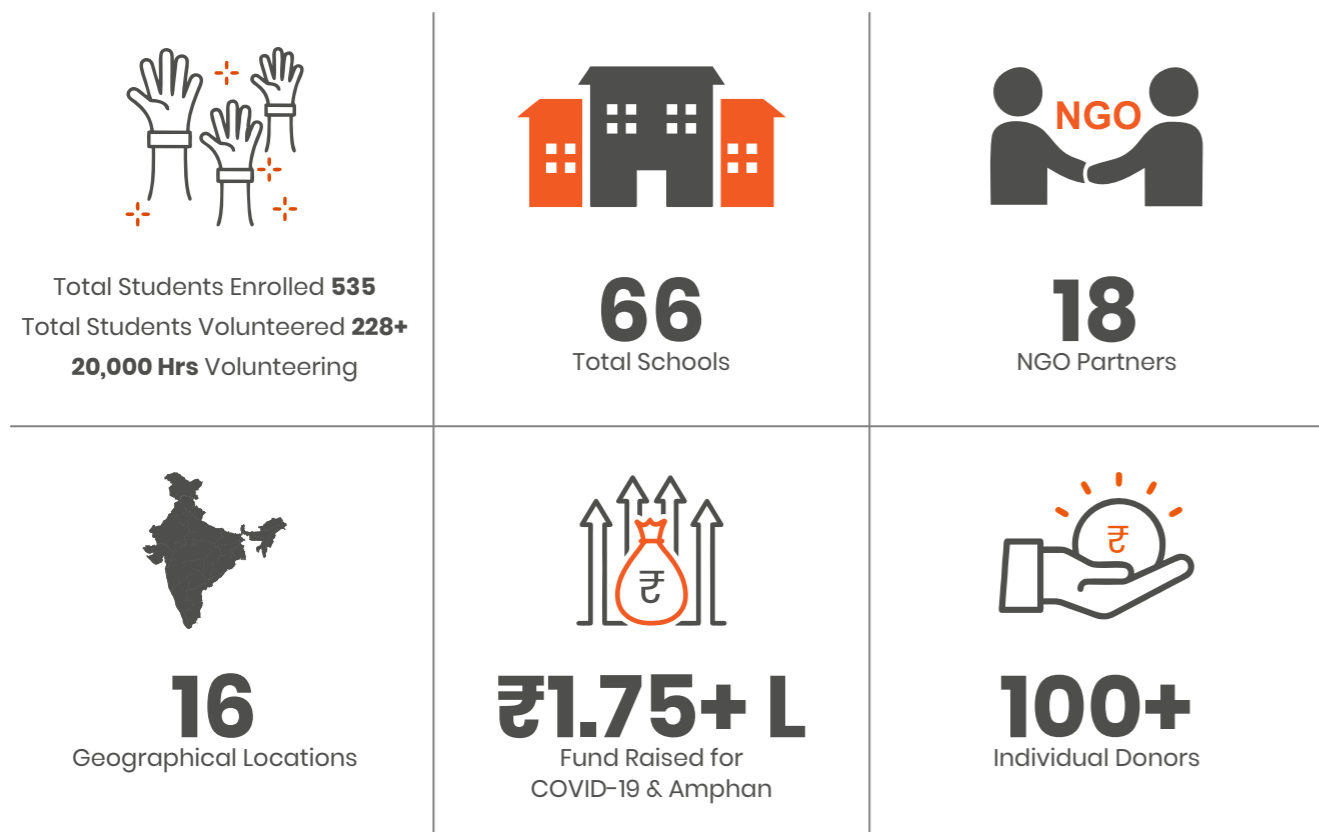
Total Students Enrolled **535**
Total Students Volunteered **228+**
**20,000 Hrs** Volunteering

66
Total Schools

NGO

18
NGO Partners

16
Geographical Locations

₹

₹1.75+ L
Fund Raised for
COVID-19 & Amphan

₹

100+
Individual Donors